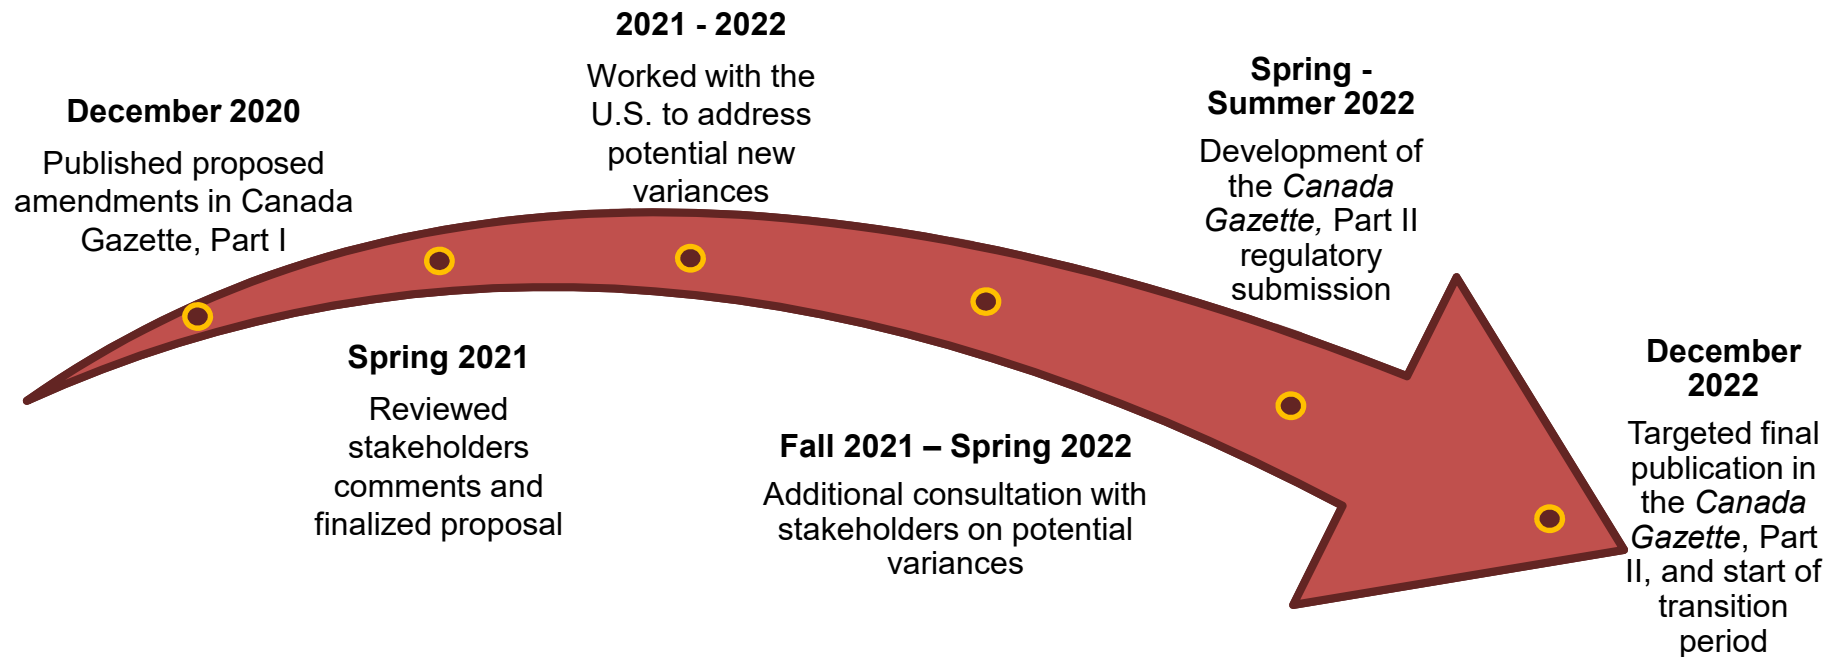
December 2020

Published proposed amendments in Canada Gazette, Part I

Spring 2021

Reviewed stakeholders comments and finalized proposal

2021 - 2022

Worked with the U.S. to address potential new variances

Fall 2021 – Spring 2022

Additional consultation with stakeholders on potential variances

Spring - Summer 2022

Development of the Canada Gazette, Part II regulatory submission

December 2022

Targeted final publication in the Canada Gazette, Part II, and start of transition period